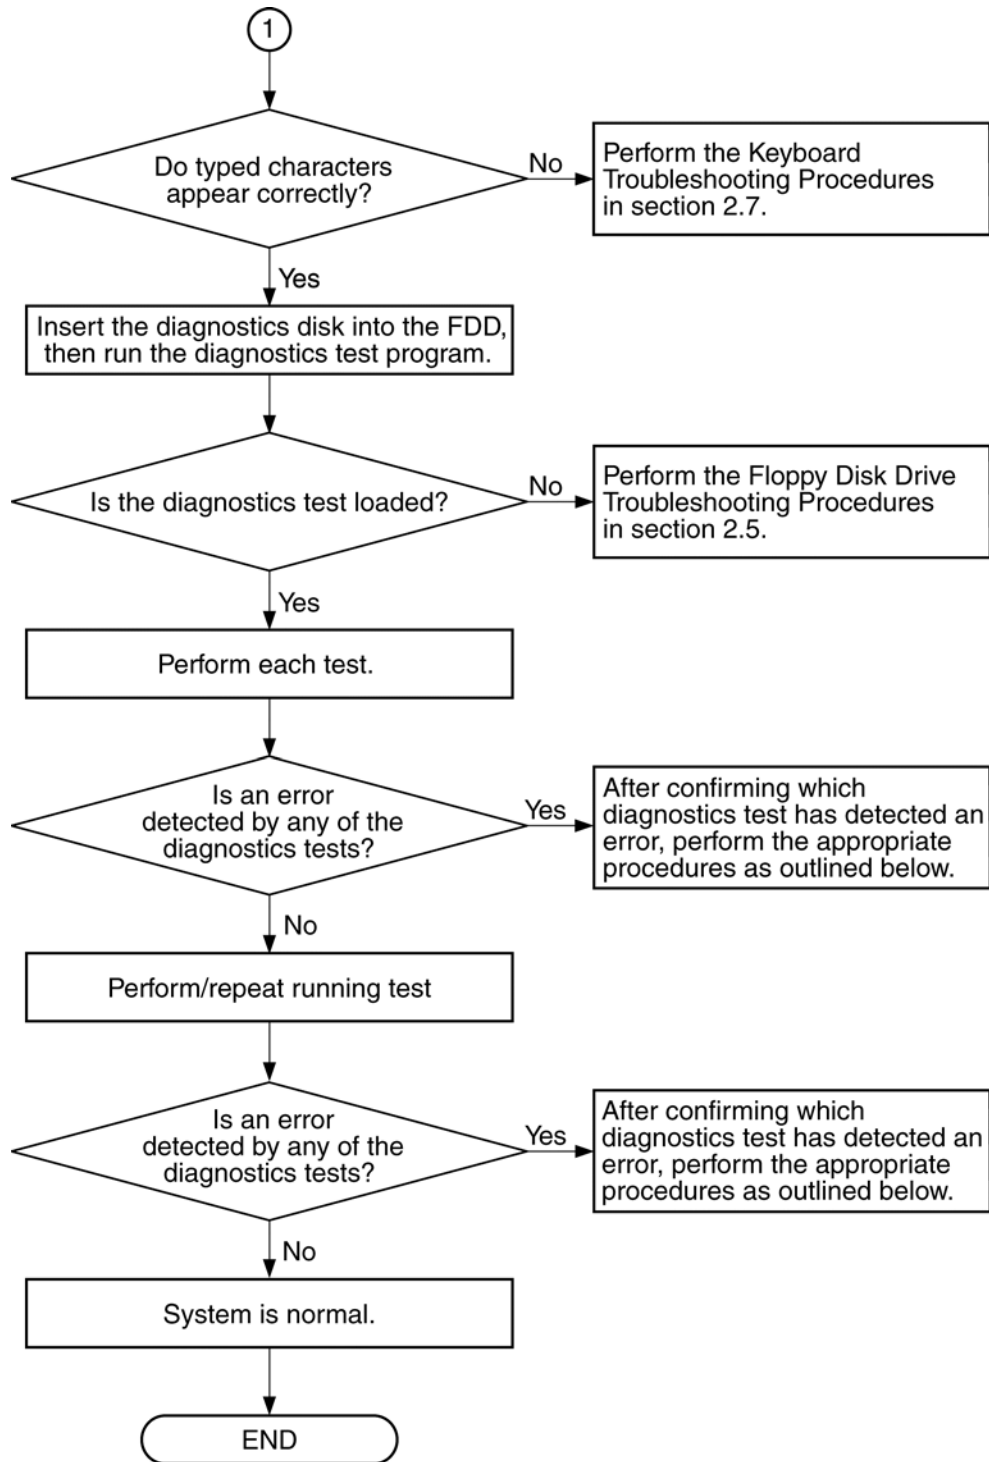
1

Do typed characters appear correctly?

No

Perform the Keyboard Troubleshooting Procedures in section 2.7.

Yes

Insert the diagnostics disk into the FDD, then run the diagnostics test program.

Is the diagnostics test loaded?

No

Perform the Floppy Disk Drive Troubleshooting Procedures in section 2.5.

Yes

Perform each test.

Is an error detected by any of the diagnostics tests?

Yes

After confirming which diagnostics test has detected an error, perform the appropriate procedures as outlined below.

No

Perform/repeat running test

Is an error detected by any of the diagnostics tests?

Yes

After confirming which diagnostics test has detected an error, perform the appropriate procedures as outlined below.

No

System is normal.

END